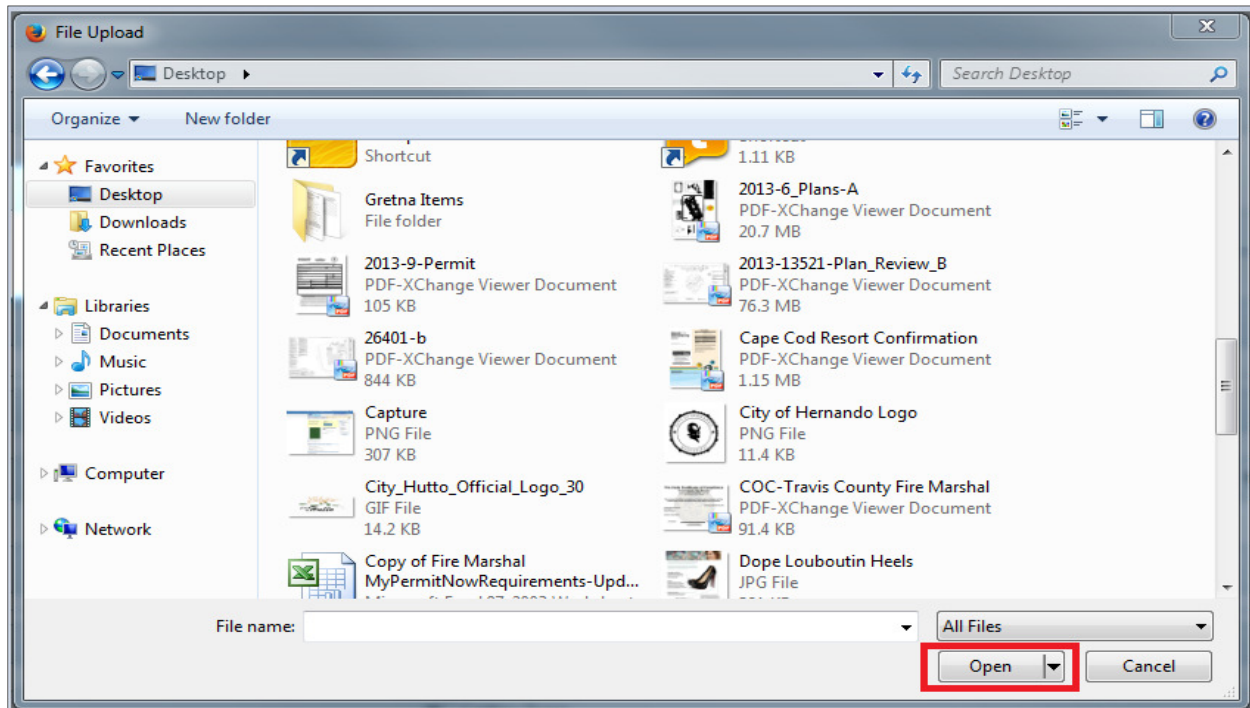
File Upload

Desktop ▸

Search Desktop

Organize ▾ New folder

Favorites
Desktop
Downloads
Recent Places

Libraries
Documents
Music
Pictures
Videos

Computer

Network

Shortcut

1.11 KB

Gretna Items
File folder

2013-6_Plans-A
PDF-XChange Viewer Document
20.7 MB

2013-9-Permit
PDF-XChange Viewer Document
105 KB

2013-13521-Plan_Review_B
PDF-XChange Viewer Document
76.3 MB

26401-b
PDF-XChange Viewer Document
844 KB

Cape Cod Resort Confirmation
PDF-XChange Viewer Document
1.15 MB

Capture
PNG File
307 KB

City of Hernando Logo
PNG File
11.4 KB

City_Hutto_Official_Logo_30
GIF File
14.2 KB

COC-Travis County Fire Marshal
PDF-XChange Viewer Document
91.4 KB

Copy of Fire Marshal MyPermitNowRequirements-Upd...
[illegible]

Dope Louboutin Heels
JPG File
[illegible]

File name:

All Files

Open

Cancel